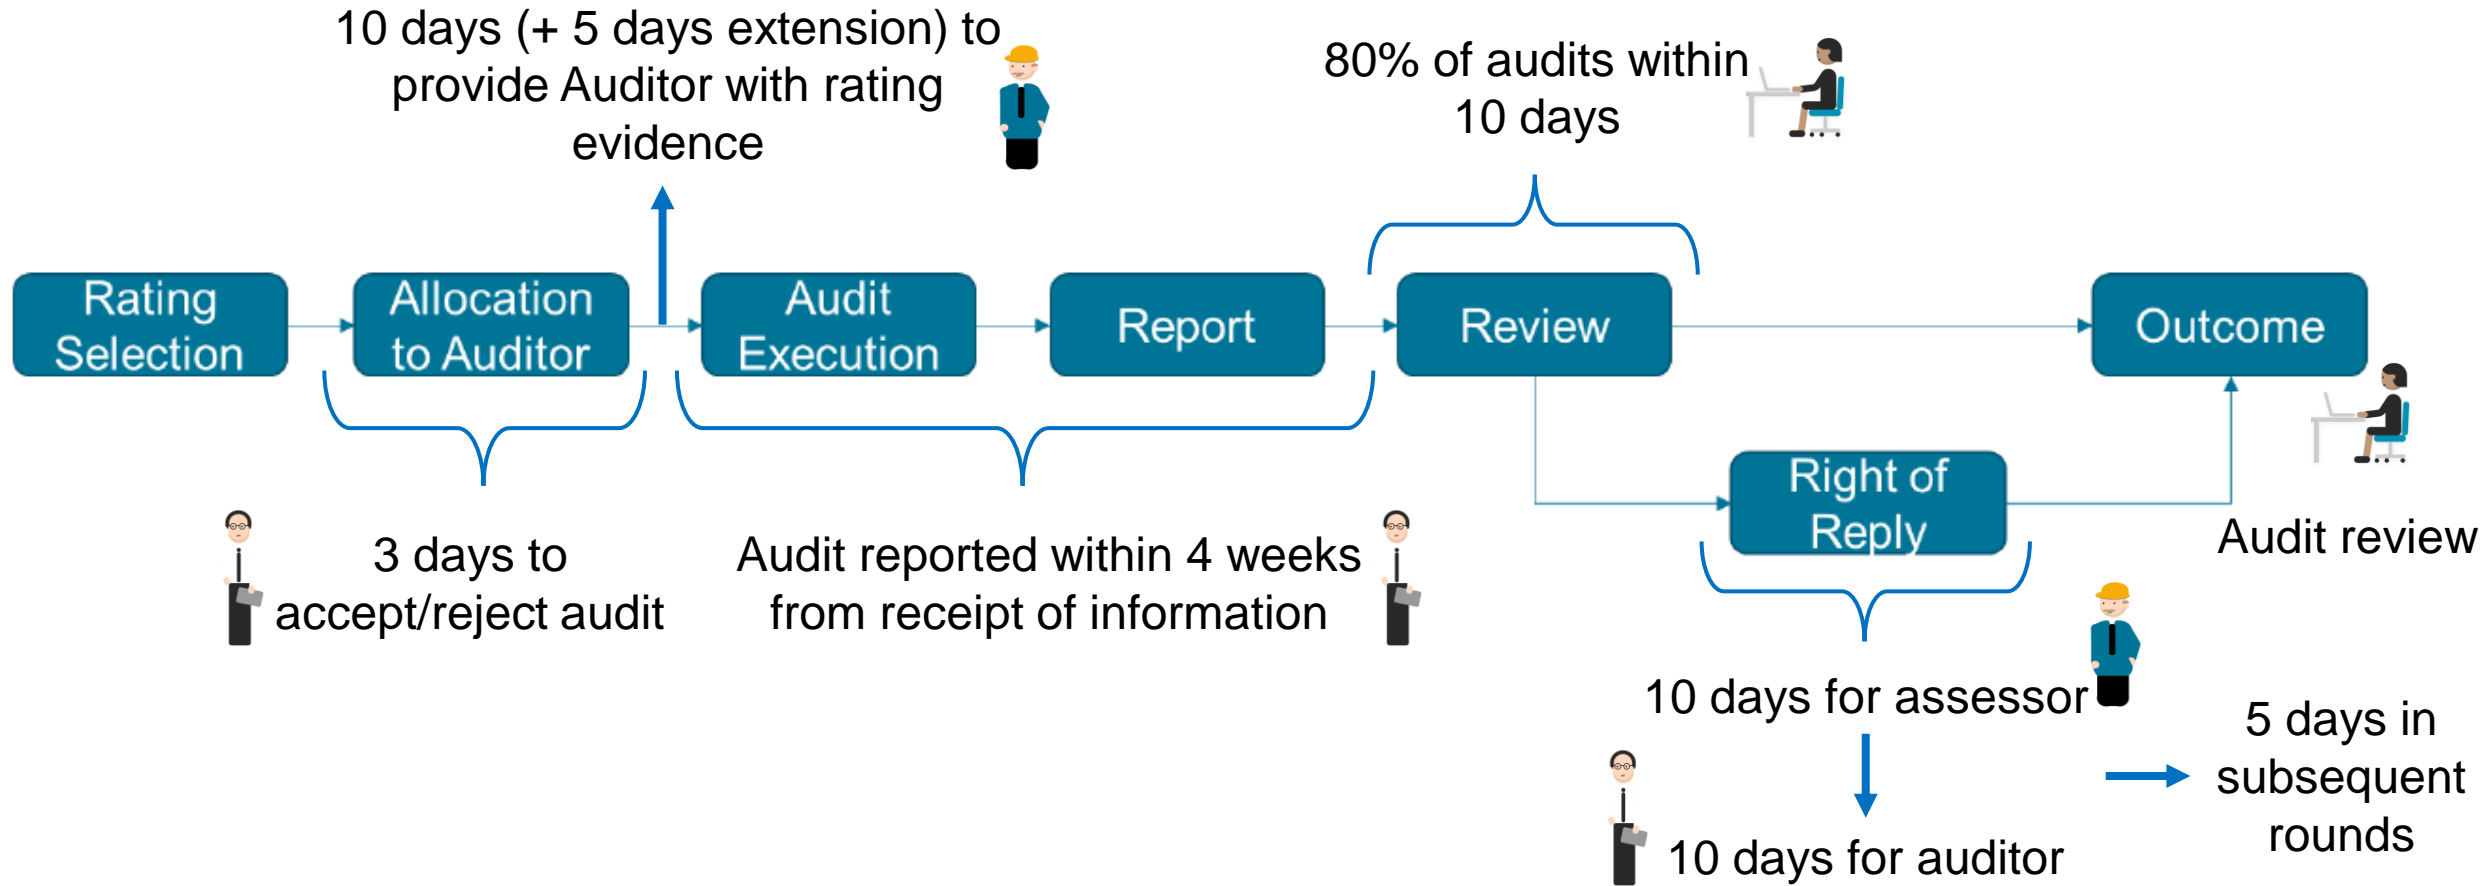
10 days (+ 5 days extension) to provide Auditor with rating evidence

80% of audits within 10 days

Rating Selection

Allocation to Auditor

Audit Execution

Report

Review

Outcome

Right of Reply

Audit review

3 days to accept/reject audit

Audit reported within 4 weeks from receipt of information

10 days for assessor

10 days for auditor

5 days in subsequent rounds